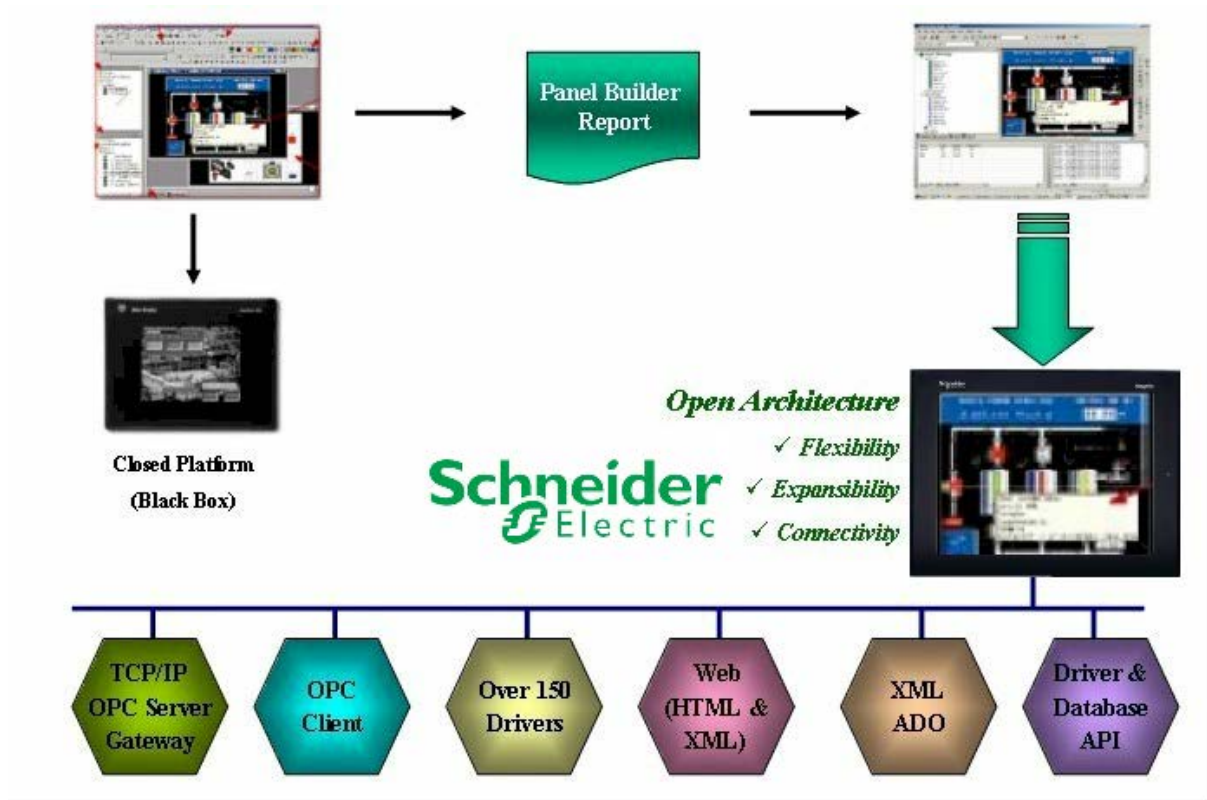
Panel Builder Report

Closed Platform (Black Box)

Open Architecture

✓ Flexibility

✓ Expansibility

✓ Connectivity

Schneider Electric

TCP/IP OPC Server Gateway

OPC Client

Over 150 Drivers

Web (HTML & XML)

XML ADO

Driver & Database API